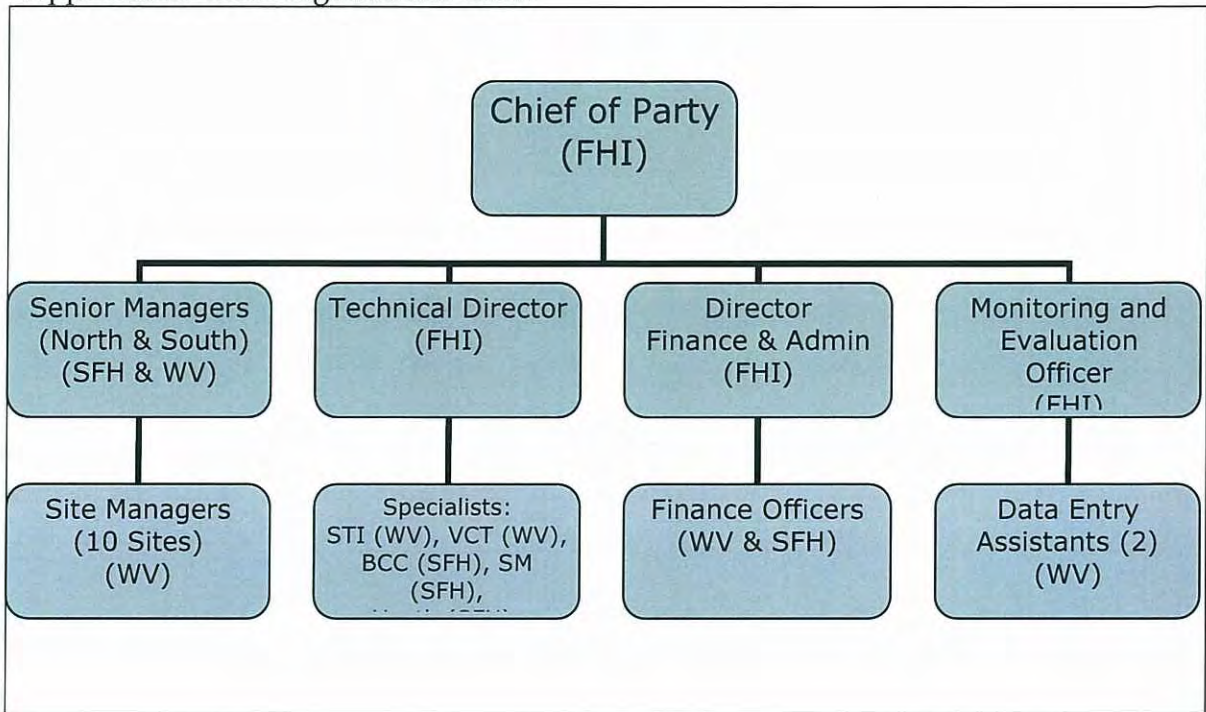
Chief of Party (FHI)

Senior Managers (North & South) (SFH & WV)

Technical Director (FHI)

Director Finance & Admin (FHI)

Monitoring and Evaluation Officer (FHI)

Site Managers (10 Sites) (WV)

Specialists: STI (WV), VCT (WV), BCC (SFH), SM (SFH), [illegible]

Finance Officers (WV & SFH)

Data Entry Assistants (2) (WV)